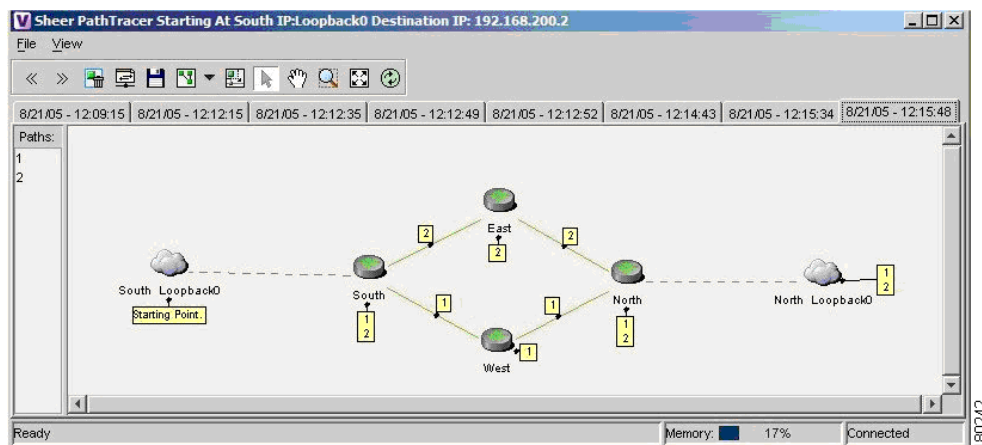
Sheer PathTracer Starting At South IP:Loopback0 Destination IP: 192.168.200.2

File View

8/21/05 - 12:09:15 | 8/21/05 - 12:12:15 | 8/21/05 - 12:12:35 | 8/21/05 - 12:12:49 | 8/21/05 - 12:12:52 | 8/21/05 - 12:14:43 | 8/21/05 - 12:15:34 | 8/21/05 - 12:15:48

Paths:
1
2

South Loopback0
Starting Point.

South
1
2

East
2

2

2

West
1

1

1

North
1
2

North Loopback0
1
2

Ready

Memory: 17%

Connected

80343